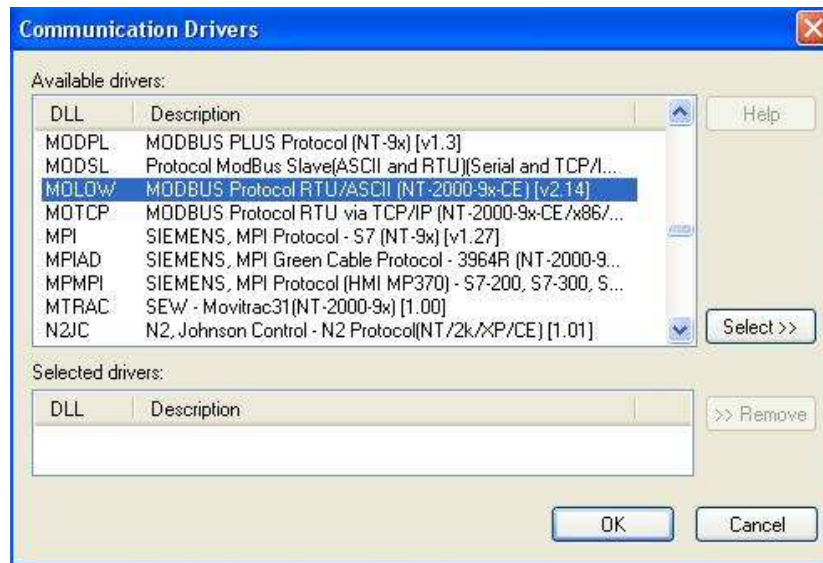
Communication Drivers

Available drivers:

| DLL | Description |
|---|---|
| MODPL | MODBUS PLUS Protocol (NT-9x) [v1.3] |
| MODSL | Protocol ModBus Slave(ASCII and RTU)(Serial and TCP/I... |
| MOLOW | MODBUS Protocol RTU/ASCII (NT-2000-9x-CE) [v2.14] |
| MOTCP | MODBUS Protocol RTU via TCP/IP (NT-2000-9x-CE/x86/... |
| MPI | SIEMENS, MPI Protocol - S7 (NT-9x) [v1.27] |
| MPIAD | SIEMENS, MPI Green Cable Protocol - 3964R (NT-2000-9... |
| MPMPI | SIEMENS, MPI Protocol (HMI MP370) - S7-200, S7-300, S... |
| MTRAC | SEW - Movitrac31(NT-2000-9x) [1.00] |
| N2JC | N2, Johnson Control - N2 Protocol(NT/2k/XP/CE) [1.01] |

Help

Select >>

Selected drivers:

| DLL | Description |
|---|---|

>> Remove

OK

Cancel